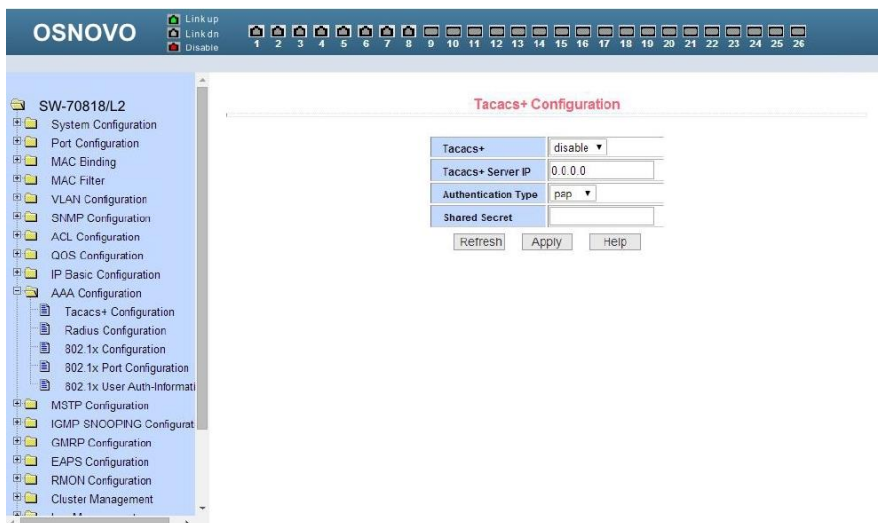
OSNOVO

Link up
Link dn
Disable

1 2 3 4 5 6 7 8 9 10 11 12 13 14 15 16 17 18 19 20 21 22 23 24 25 26

SW-70818/L2
System Configuration
Port Configuration
MAC Binding
MAC Filter
VLAN Configuration
SNMP Configuration
ACL Configuration
QOS Configuration
IP Basic Configuration
AAA Configuration
Tacacs+ Configuration
Radius Configuration
802.1x Configuration
802.1x Port Configuration
802.1x User Auth-Informati
MSTP Configuration
IGMP SNOOPING Configurat
GMRP Configuration
EAPS Configuration
RMON Configuration
Cluster Management

Tacacs+ Configuration

| Tacacs+ | disable ▾ |
|---|---|
| Tacacs+ Server IP | 0.0.0.0 |
| Authentication Type | pap ▾ |
| Shared Secret | |

Refresh Apply Help